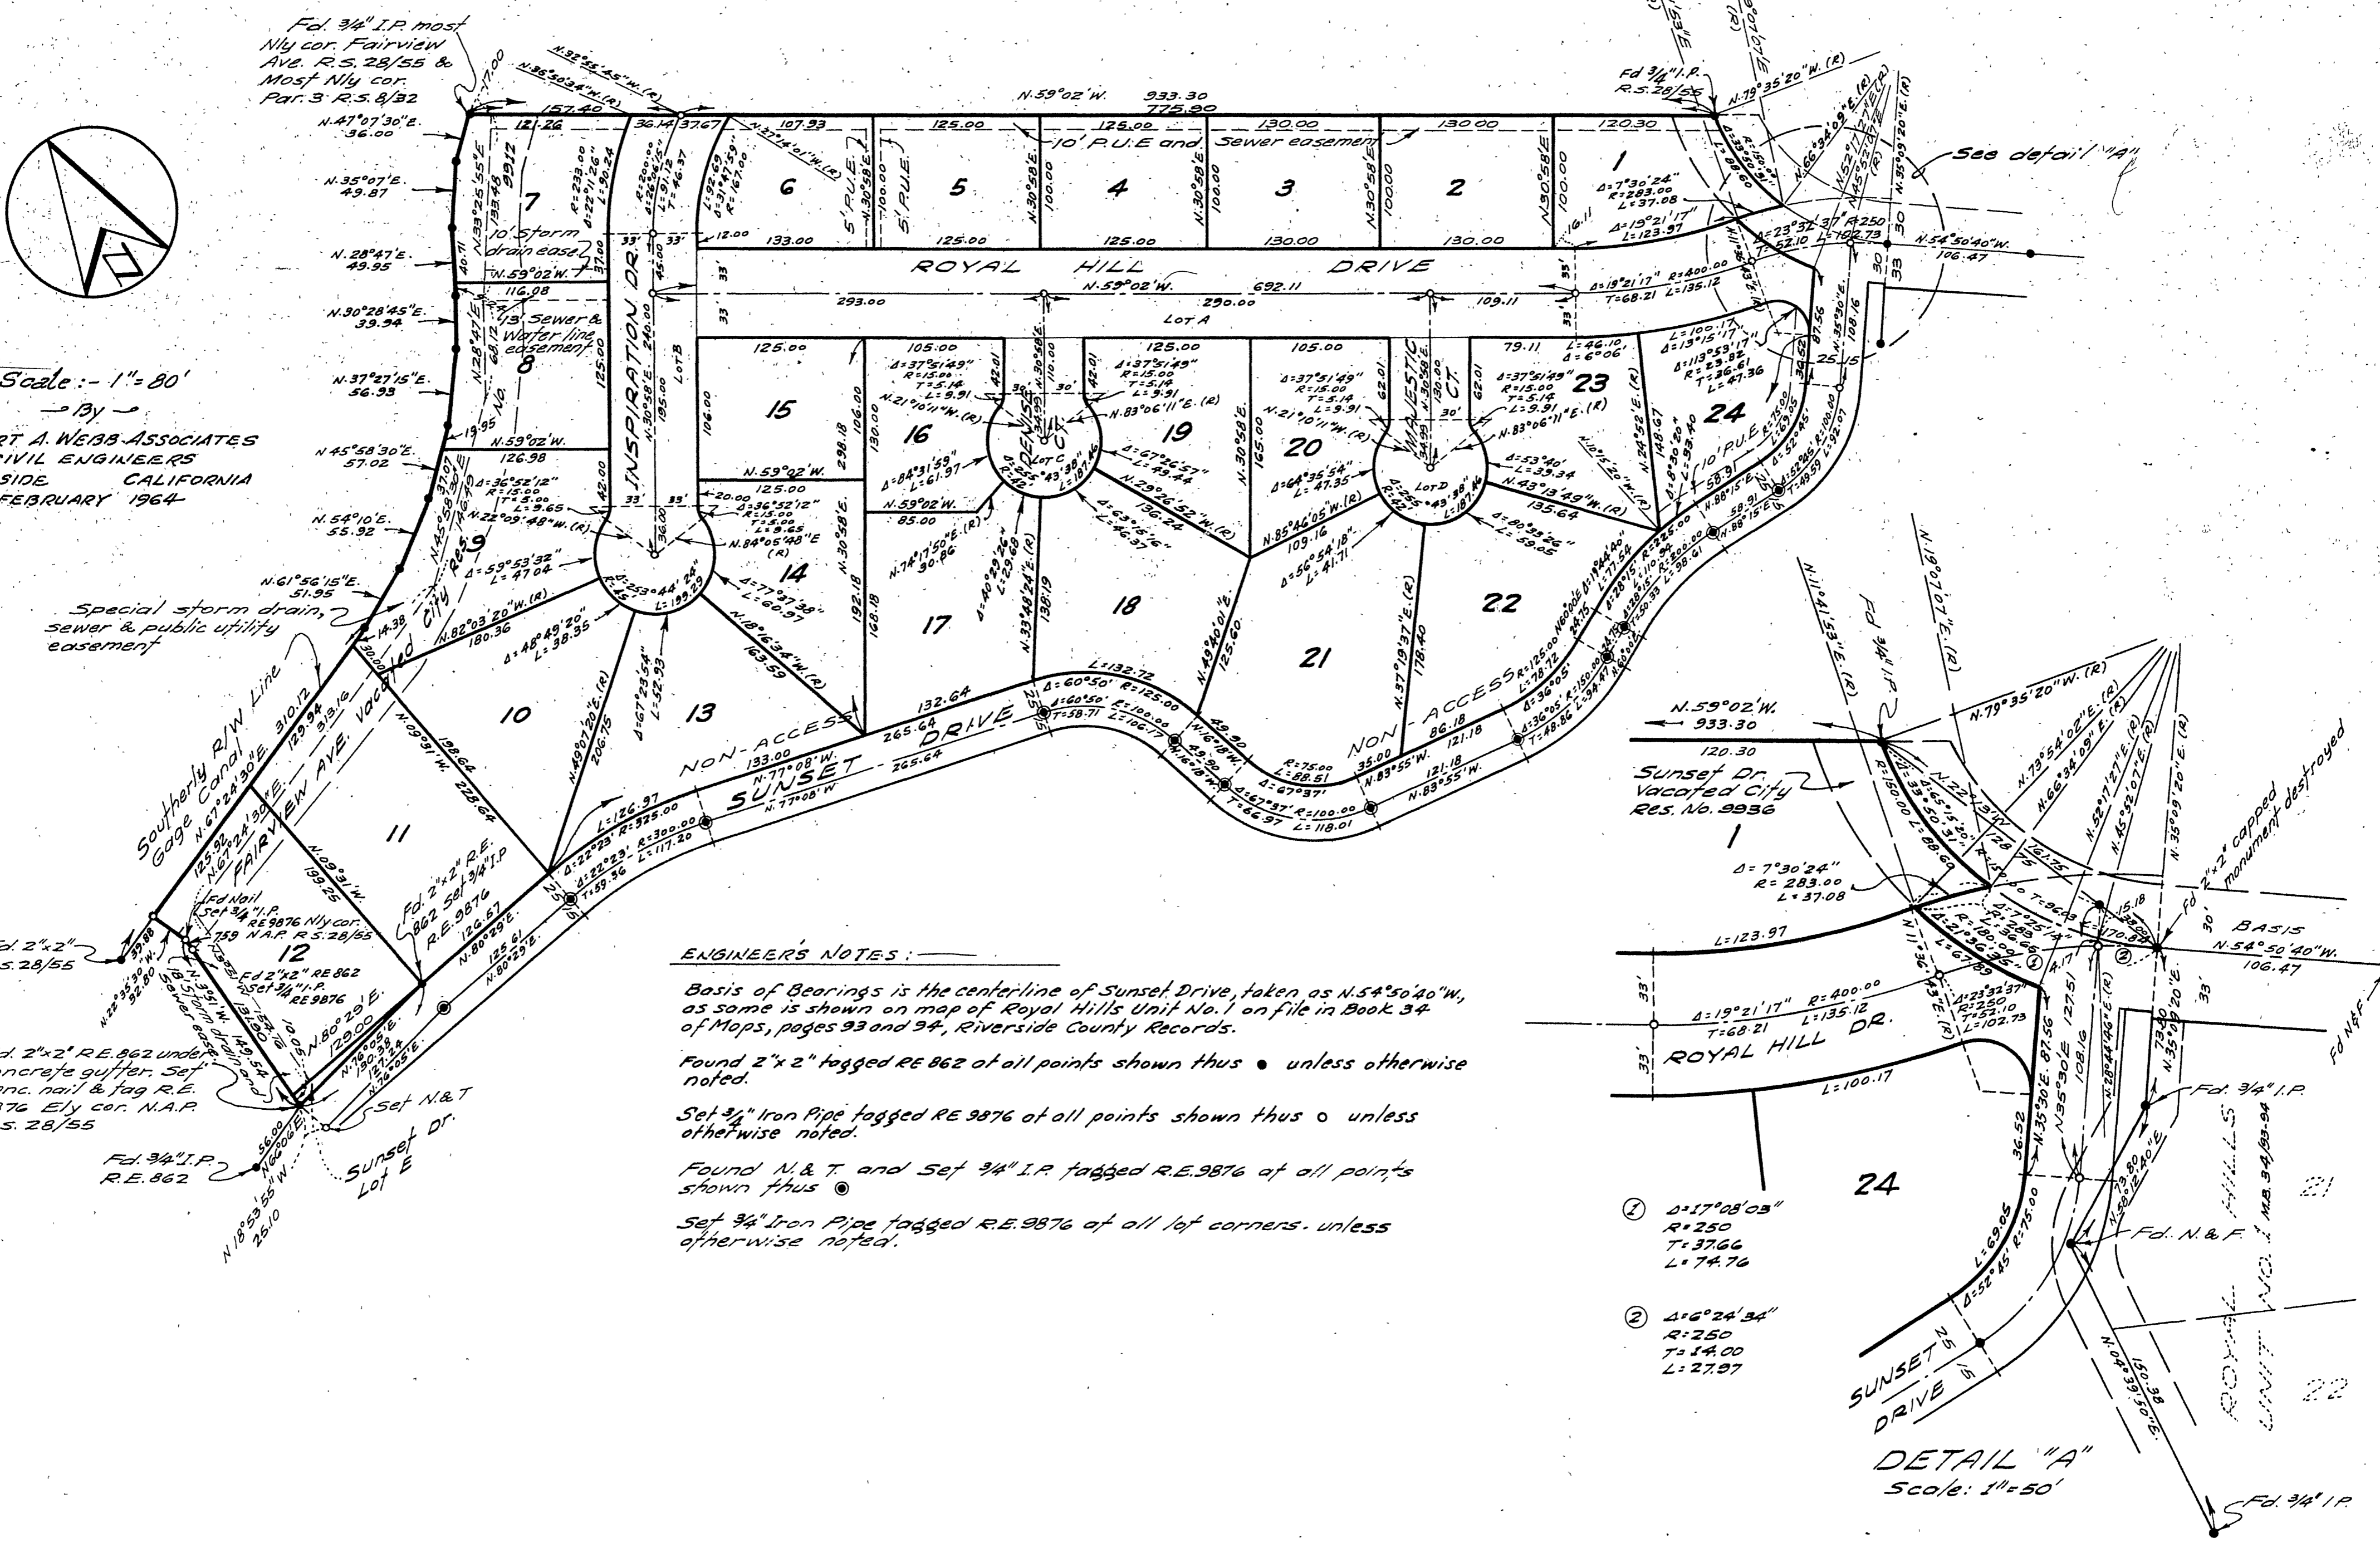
Fd. 3/4" I.P. most Nly cor. Fairview Ave. R.S. 28/55 & Most Nly cor. Par. 3 R.S. 8/32

Scale :- 1" = 80'
By
RT A. WEBB ASSOCIATES
CIVIL ENGINEERS
SIDE CALIFORNIA
FEBRUARY 1964

N.47°07'30"E. 36.00
N.35°07'E. 49.87
N.28°47'E. 49.95
N.30°28'45"E. 39.94
N.37°27'15"E. 56.93
N.45°58'30"E. 57.02
N.54°10'E. 55.92
N.61°56'15"E. 51.95

Special storm drain, sewer & public utility easement

Southerly R/W Line Gage Canal

10' P.U.E and Sewer easement
10' Storm drain ease.
13' Sewer & Water line easement
5' P.U.E.
10' P.U.E.

ROYAL HILL DRIVE
N.59°02'W. 692.11
Lot A
933.30
775.90
N.59°02'W.

INSPIRATION DR.
Lot B
DENISE CT.
Lot C
MAJESTIC CT.
Lot D
SUNSET DRIVE
N.77°08'W.
265.64
NON-ACCESS
NON-ACCESS
FAIRVIEW AVE. Vacated City Res. 9936

1 2 3 4 5 6 7 8 9 10 11 12 13 14 15 16 17 18 19 20 21 22 23 24

See detail "A"

Fd 3/4" I.P. R.S. 28/55

Fd. 2"x2" R.S. 28/55

Fd Nail Set 3/4" I.P. RE 9876 Nly cor. N.A.P. R.S. 28/55

Fd 2"x2" RE 862 Set 3/4" I.P. RE 9876

Fd. 2"x2" R.E. 862 Set 3/4" I.P. R.E. 9876

Fd. 2"x2" R.E. 862 under concrete gutter. Set conc. nail & tag R.E. 9876 Ely cor. N.A.P. R.S. 28/55

Fd. 3/4" I.P. R.E. 862

Set N.& T

Sunset Dr. Lot E

ENGINEER'S NOTES :

Basis of Bearings is the centerline of Sunset Drive, taken as N.54°50'40"W, as same is shown on map of Royal Hills Unit No. 1 on file in Book 34 of Maps, pages 93 and 94, Riverside County Records.

Found 2"x 2" tagged RE 862 at all points shown thus ● unless otherwise noted.

Set 3/4" Iron Pipe tagged RE 9876 at all points shown thus ○ unless otherwise noted.

Found N. & T. and Set 3/4" I.P. tagged R.E. 9876 at all points shown thus ◉

Set 3/4" Iron Pipe tagged R.E. 9876 at all lot corners. unless otherwise noted.

Sunset Dr. Vacated City Res. No. 9936

Δ= 7°30'24"
R= 283.00
L= 37.08

Fd. 3/4" I.P.
Fd 2"x2" capped monument destroyed
BASIS N.54°50'40"W. 106.47
Fd. N. & F.
Fd N&F
ROYAL HILLS UNIT NO. 1 M.B. 34/93-94

① Δ=17°08'03"
R=250
T=37.66
L=74.76

② Δ=6°24'34"
R=250
T=14.00
L=27.97

ROYAL HILL DR.
SUNSET DRIVE

DETAIL "A"
Scale: 1"=50'

Fd. 3/4" I.P.